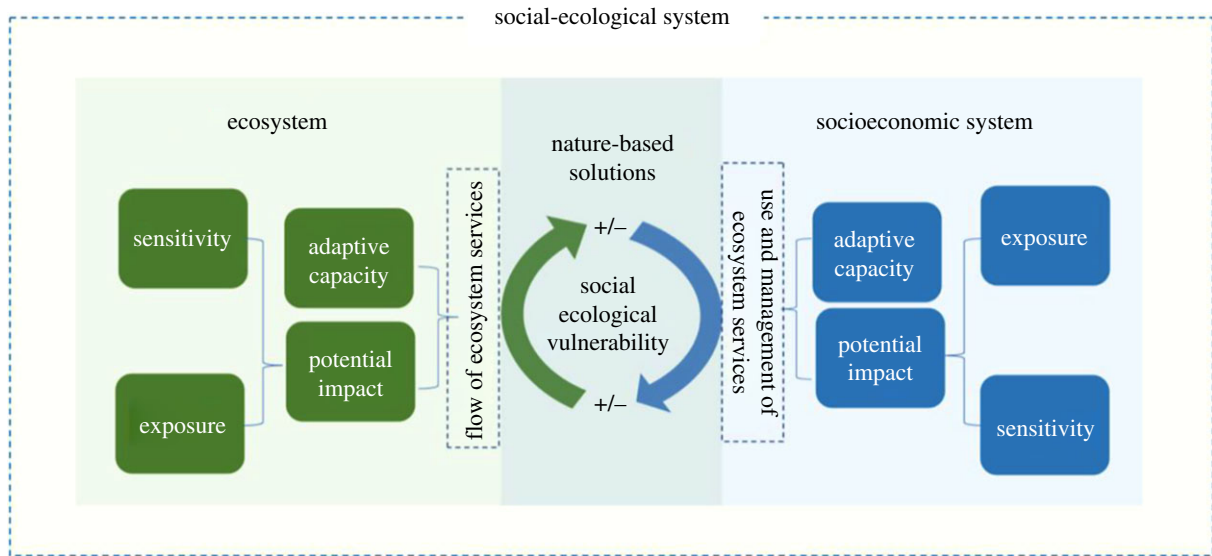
social-ecological system

ecosystem

sensitivity

exposure

adaptive capacity

potential impact

flow of ecosystem services

nature-based solutions

+/–

social ecological vulnerability

+/–

socioeconomic system

use and management of ecosystem services

adaptive capacity

potential impact

exposure

sensitivity